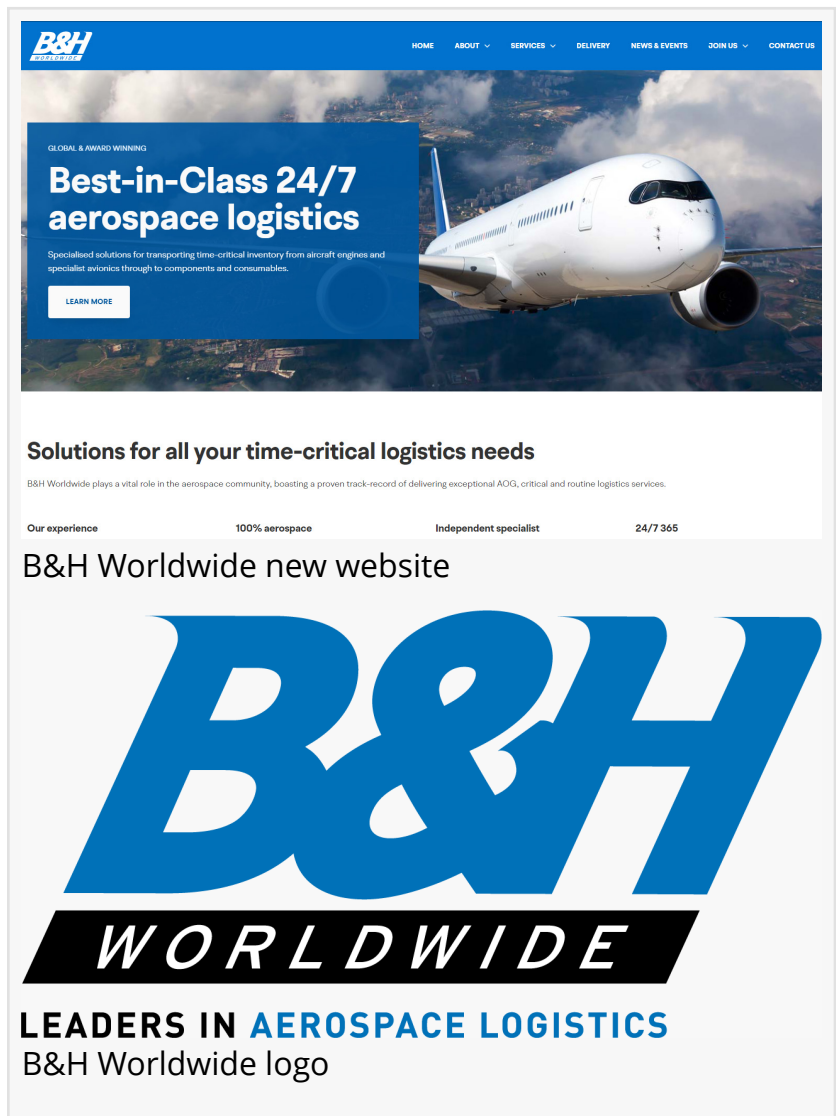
B&H WORLDWIDE

HOME ABOUT SERVICES DELIVERY NEWS & EVENTS JOIN US CONTACT US

GLOBAL & AWARD WINNING

Best-in-Class 24/7 aerospace logistics

Specialised solutions for transporting time-critical inventory from aircraft engines and specialist avionics through to components and consumables.

LEARN MORE

Solutions for all your time-critical logistics needs

B&H Worldwide plays a vital role in the aerospace community, boasting a proven track-record of delivering exceptional AOG, critical and routine logistics services.

Our experience 100% aerospace Independent specialist 24/7 365

B&H Worldwide new website

B&H

WORLDWIDE

LEADERS IN AEROSPACE LOGISTICS

B&H Worldwide logo